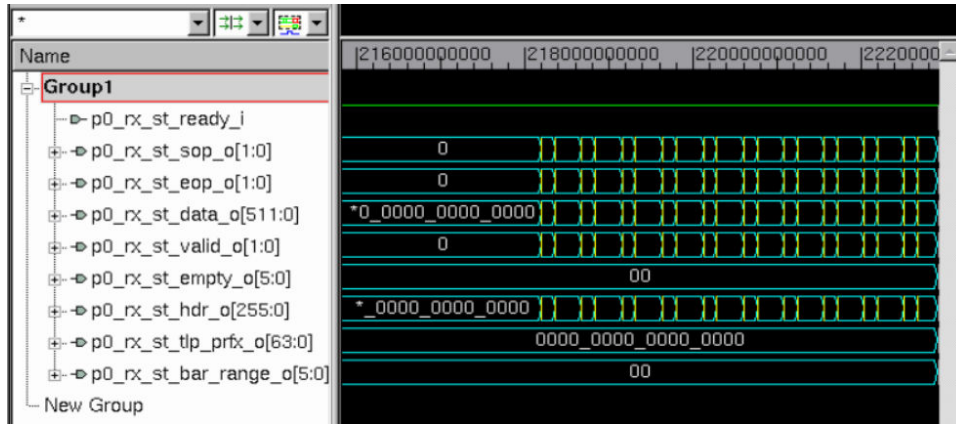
*

Name

Group1

p0_rx_st_ready_i

p0_rx_st_sop_o[1:0]

p0_rx_st_eop_o[1:0]

p0_rx_st_data_o[511:0]

p0_rx_st_valid_o[1:0]

p0_rx_st_empty_o[5:0]

p0_rx_st_hdr_o[255:0]

p0_rx_st_tlp_prfx_o[63:0]

p0_rx_st_bar_range_o[5:0]

New Group

216000000000 | 218000000000 | 220000000000 | 2220000

0

0

*0_0000_0000_0000

0

00

*_0000_0000_0000

0000_0000_0000_0000

00